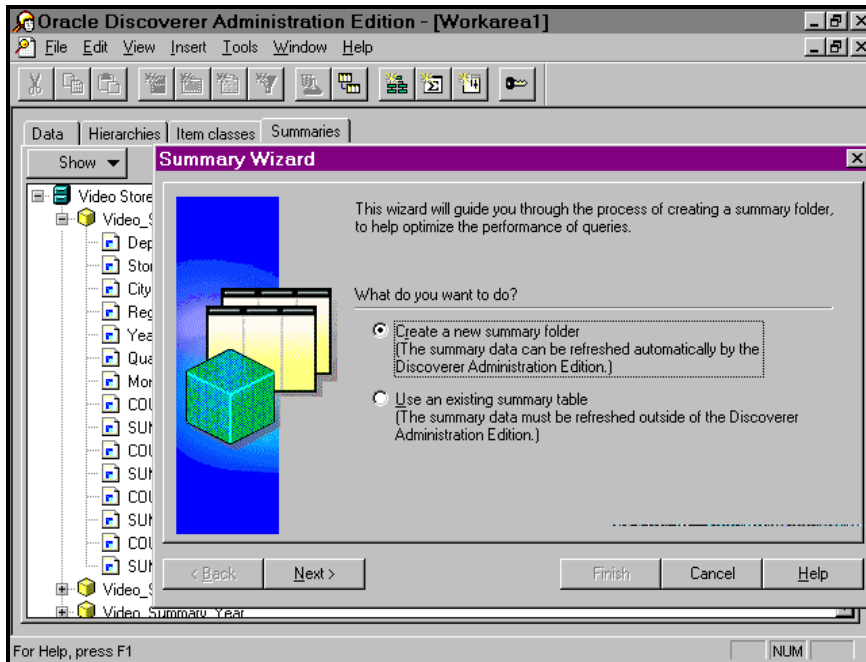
Oracle Discoverer Administration Edition - [Workarea1]

File Edit View Insert Tools Window Help

Data | Hierarchies | Item classes | Summaries

Show

Video Store

Video_S

Dep

Stor

City

Reg

Yea

Qua

Mor

COU

SUN

COU

SUN

COU

SUN

COU

SUN

Video_S

Video_Summary_Year

Summary Wizard

This wizard will guide you through the process of creating a summary folder, to help optimize the performance of queries.

What do you want to do?

Create a new summary folder
(The summary data can be refreshed automatically by the Discoverer Administration Edition.)

Use an existing summary table
(The summary data must be refreshed outside of the Discoverer Administration Edition.)

< Back | Next > | Finish | Cancel | Help

For Help, press F1

NUM